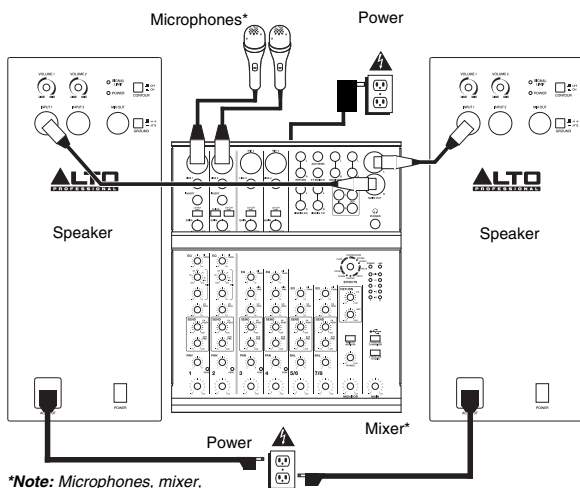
Microphones*

Power

VOLUME 1

VOLUME 2

SIGNAL/PEAK

POWER

CONTOUR

INPUT 1

INPUT 2

MIX OUT

GROUND

ALTO PROFESSIONAL

Speaker

VOLUME 1

VOLUME 2

SIGNAL/PEAK

POWER

CONTOUR

INPUT 1

INPUT 2

MIX OUT

GROUND

ALTO PROFESSIONAL

Speaker

1

2

3

4

5/6

7/8

POWER

POWER

Mixer*

Power

*Note: Microphones, mixer,